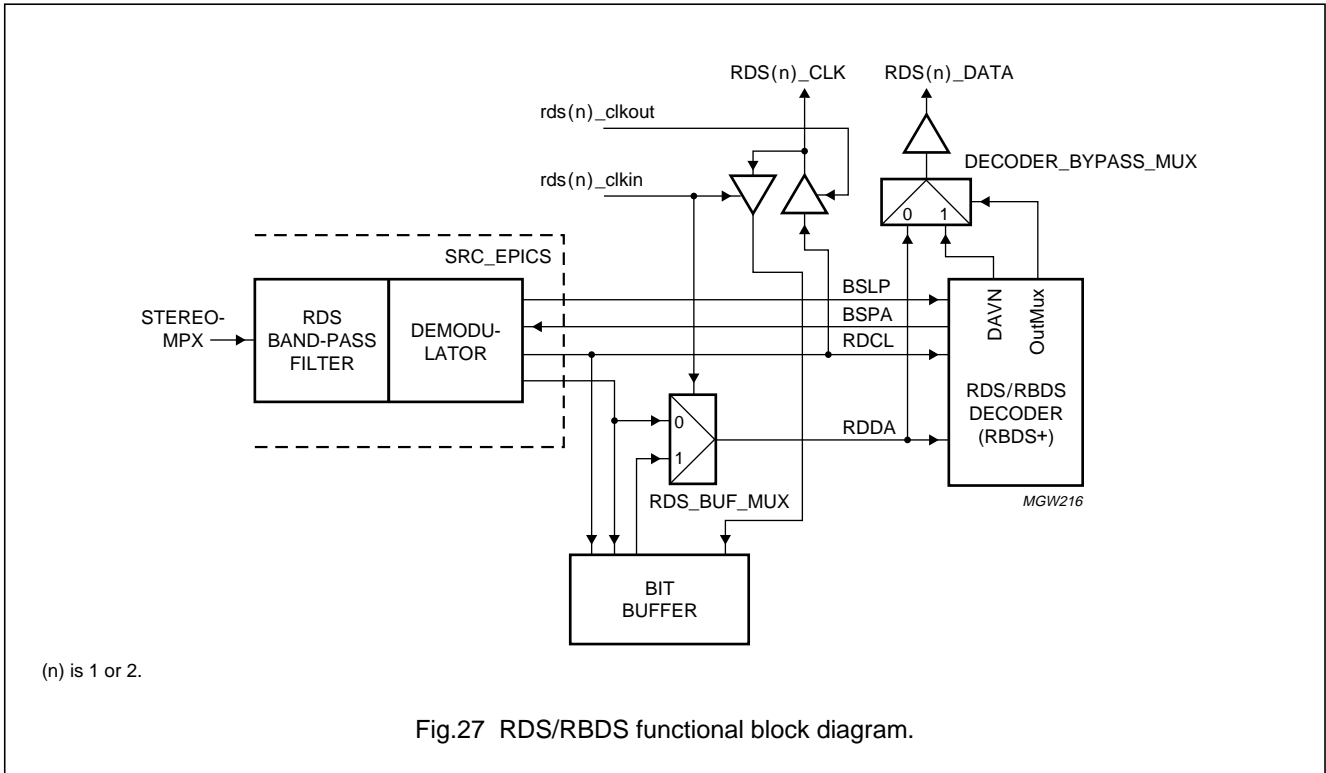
RDS(n)_CLK

RDS(n)_DATA

rds(n)_clkout

DECODER_BYPASS_MUX

rds(n)_clkin

0 1

SRC_EPICS

STEREO-MPX

RDS BAND-PASS FILTER

DEMODULATOR

BSLP

BSPA

RDCL

DAVN

OutMux

RDS/RBDS DECODER (RBDS+)

0

1

RDDA

RDS_BUF_MUX

MGW216

BIT BUFFER

(n) is 1 or 2.

Fig.27 RDS/RBDS functional block diagram.